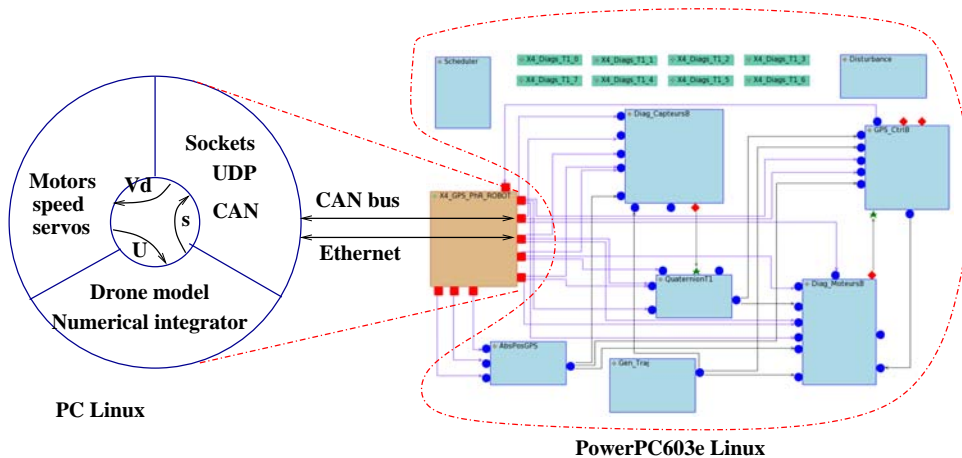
Motors speed servos

Vd

s

U

Sockets UDP CAN

Drone model Numerical integrator

PC Linux

CAN bus

Ethernet

Scheduler

X4_Diags_T1_0

X4_Diags_T1_1

X4_Diags_T1_2

X4_Diags_T1_3

X4_Diags_T1_7

X4_Diags_T1_4

X4_Diags_T1_5

X4_Diags_T1_6

Disturbance

Diag_CapteursB

GPS_CtrlB

X4_GPS_PHR_ROBOT

QuaternionT1

Diag_MoteursB

AbsPosGPS

Gen_Traj

PowerPC603e Linux